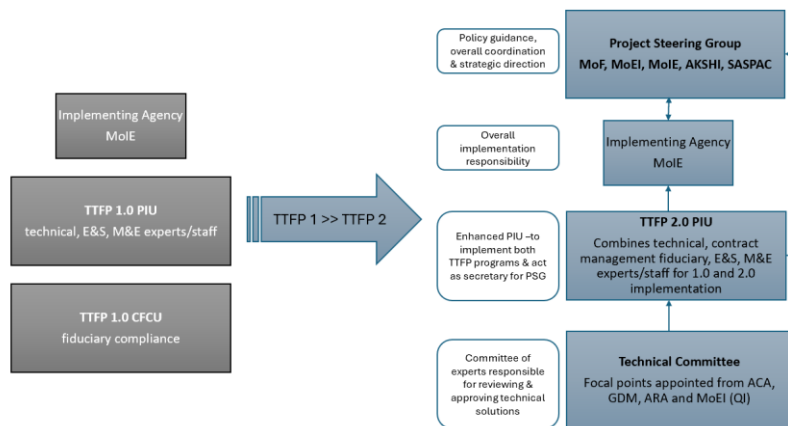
Implementing Agency
MoIE

TTFP 1.0 PIU
technical, E&S, M&E experts/staff

TTFP 1.0 CFCU
fiduciary compliance

TTFP 1 >> TTFP 2

Policy guidance, overall coordination & strategic direction

Project Steering Group
MoF, MoEI, MoIE, AKSHI, SASPAC

Overall implementation responsibility

Implementing Agency
MoIE

Enhanced PIU –to implement both TTFP programs & act as secretary for PSG

TTFP 2.0 PIU
Combines technical, contract management fiduciary, E&S, M&E experts/staff for 1.0 and 2.0 implementation

Committee of experts responsible for reviewing & approving technical solutions

Technical Committee
Focal points appointed from ACA, GDM, ARA and MoEI (QI)